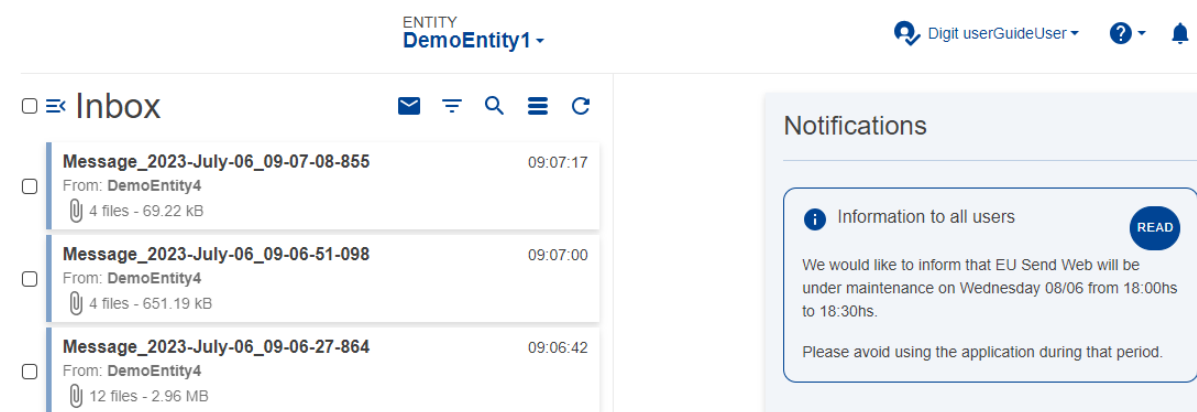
ENTITY
DemoEntity1

Digit userGuideUser

Inbox

Message_2023-July-06_09-07-08-855
09:07:17
From: DemoEntity4
4 files - 69.22 kB

Message_2023-July-06_09-06-51-098
09:07:00
From: DemoEntity4
4 files - 651.19 kB

Message_2023-July-06_09-06-27-864
09:06:42
From: DemoEntity4
12 files - 2.96 MB

Notifications

Information to all users

READ

We would like to inform that EU Send Web will be under maintenance on Wednesday 08/06 from 18:00hs to 18:30hs.

Please avoid using the application during that period.